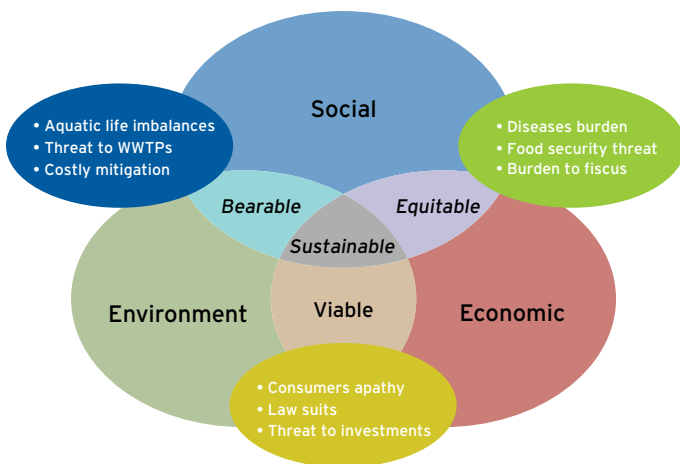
Social

• Aquatic life imbalances
• Threat to WWTPs
• Costly mitigation

• Diseases burden
• Food security threat
• Burden to fiscus

Bearable

Equitable

Sustainable

Environment

Viable

Economic

• Consumers apathy
• Law suits
• Threat to investments